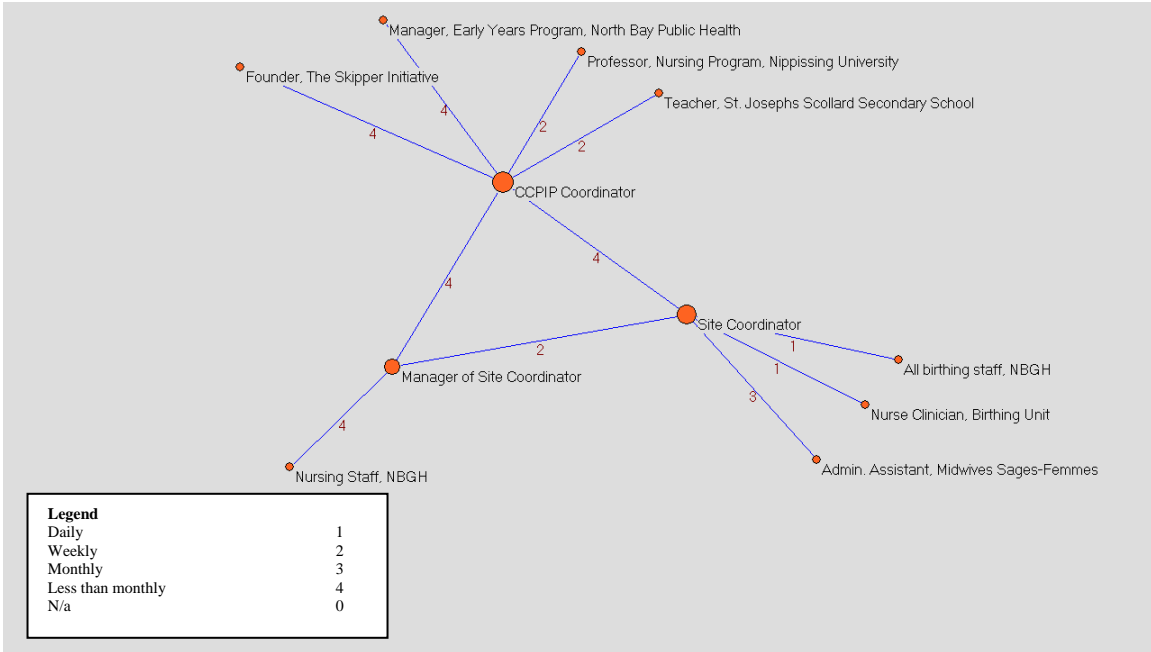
Manager, Early Years Program, North Bay Public Health

Professor, Nursing Program, Nippissing University

Founder, The Skipper Initiative

Teacher, St. Josephs Scollard Secondary School

4

2

4

2

CCPIP Coordinator

4

4

Site Coordinator

1

All birthing staff, NBGH

2

1

Manager of Site Coordinator

Nurse Clinician, Birthing Unit

3

4

Admin. Assistant, Midwives Sages-Femmes

Nursing Staff, NBGH

| Legend | |
|---|---|
| Daily | 1 |
| Weekly | 2 |
| Monthly | 3 |
| Less than monthly | 4 |
| N/a | 0 |